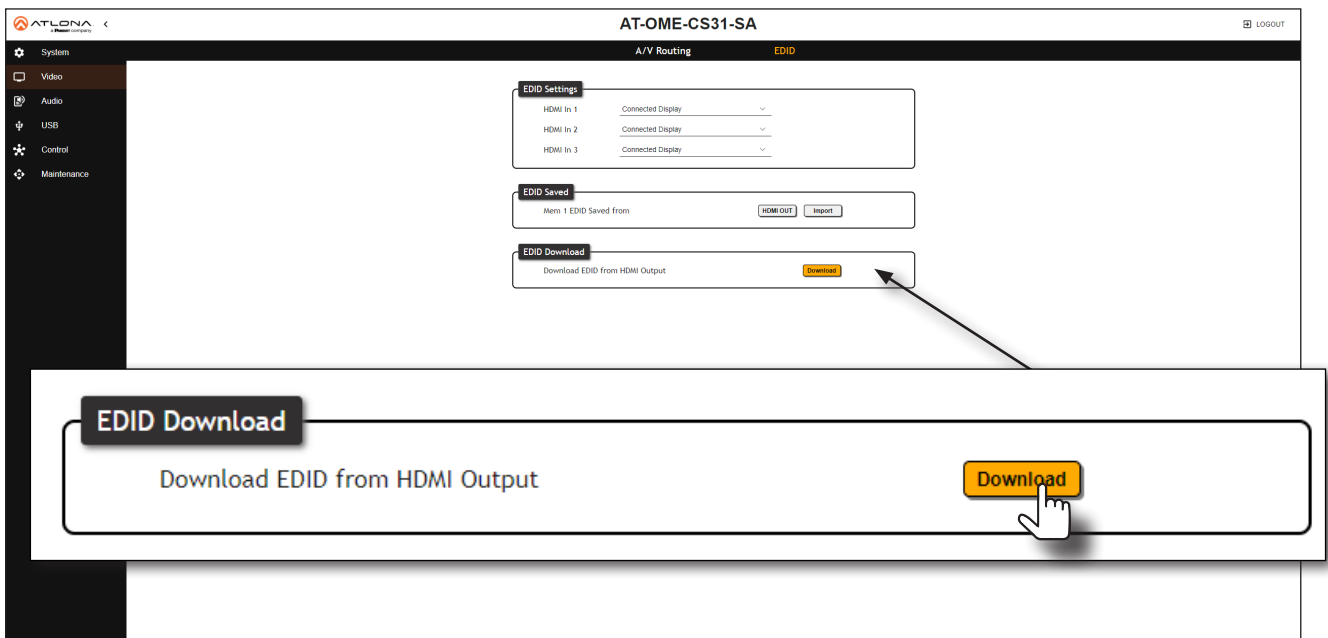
ATLONA a Panduit company <

AT-OME-CS31-SA

LOGOUT

System
Video
Audio
USB
Control
Maintenance

A/V Routing EDID

EDID Settings
HDMI In 1 Connected Display
HDMI In 2 Connected Display
HDMI In 3 Connected Display

EDID Saved
Mem 1 EDID Saved from HDMI OUT Import

EDID Download
Download EDID from HDMI Output Download

EDID Download
Download EDID from HDMI Output Download